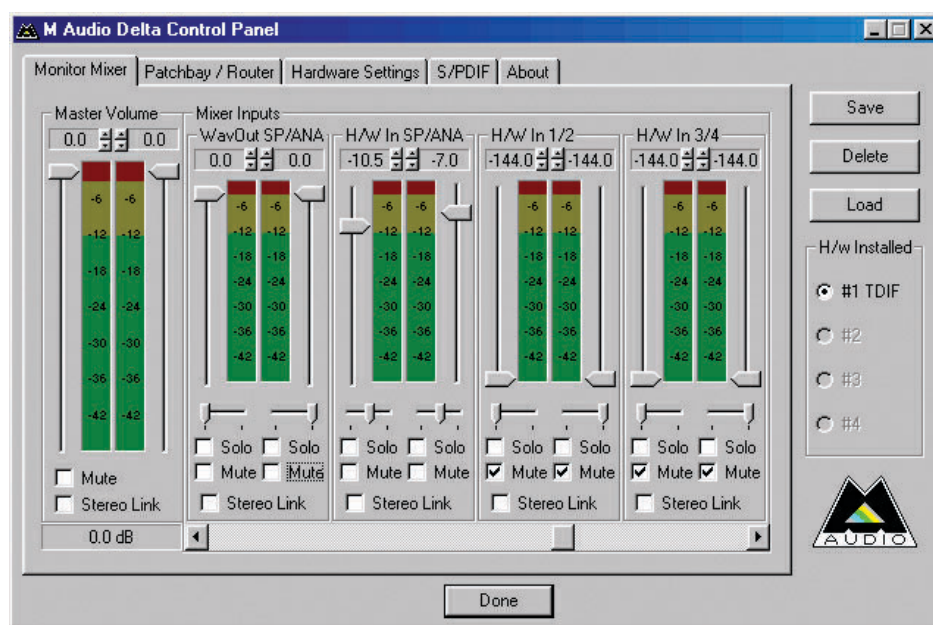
M Audio Delta Control Panel

Monitor Mixer | Patchbay / Router | Hardware Settings | S/PDIF | About

Master Volume
0.0 0.0
-6 -6
-12 -12
-18 -18
-24 -24
-30 -30
-36 -36
-42 -42
Mute
Stereo Link
0.0 dB

Mixer Inputs

WavOut SP/ANA
0.0 0.0
-6 -6
-12 -12
-18 -18
-24 -24
-30 -30
-36 -36
-42 -42
Solo Solo
Mute Mute
Stereo Link

H/W In SP/ANA
-10.5 -7.0
-6 -6
-12 -12
-18 -18
-24 -24
-30 -30
-36 -36
-42 -42
Solo Solo
Mute Mute
Stereo Link

H/W In 1/2
-144.0 -144.0
-6 -6
-12 -12
-18 -18
-24 -24
-30 -30
-36 -36
-42 -42
Solo Solo
Mute Mute
Stereo Link

H/W In 3/4
-144.0 -144.0
-6 -6
-12 -12
-18 -18
-24 -24
-30 -30
-36 -36
-42 -42
Solo Solo
Mute Mute
Stereo Link

Save
Delete
Load

H/w Installed
#1 TDIF
#2
#3
#4

AUDIO

Done